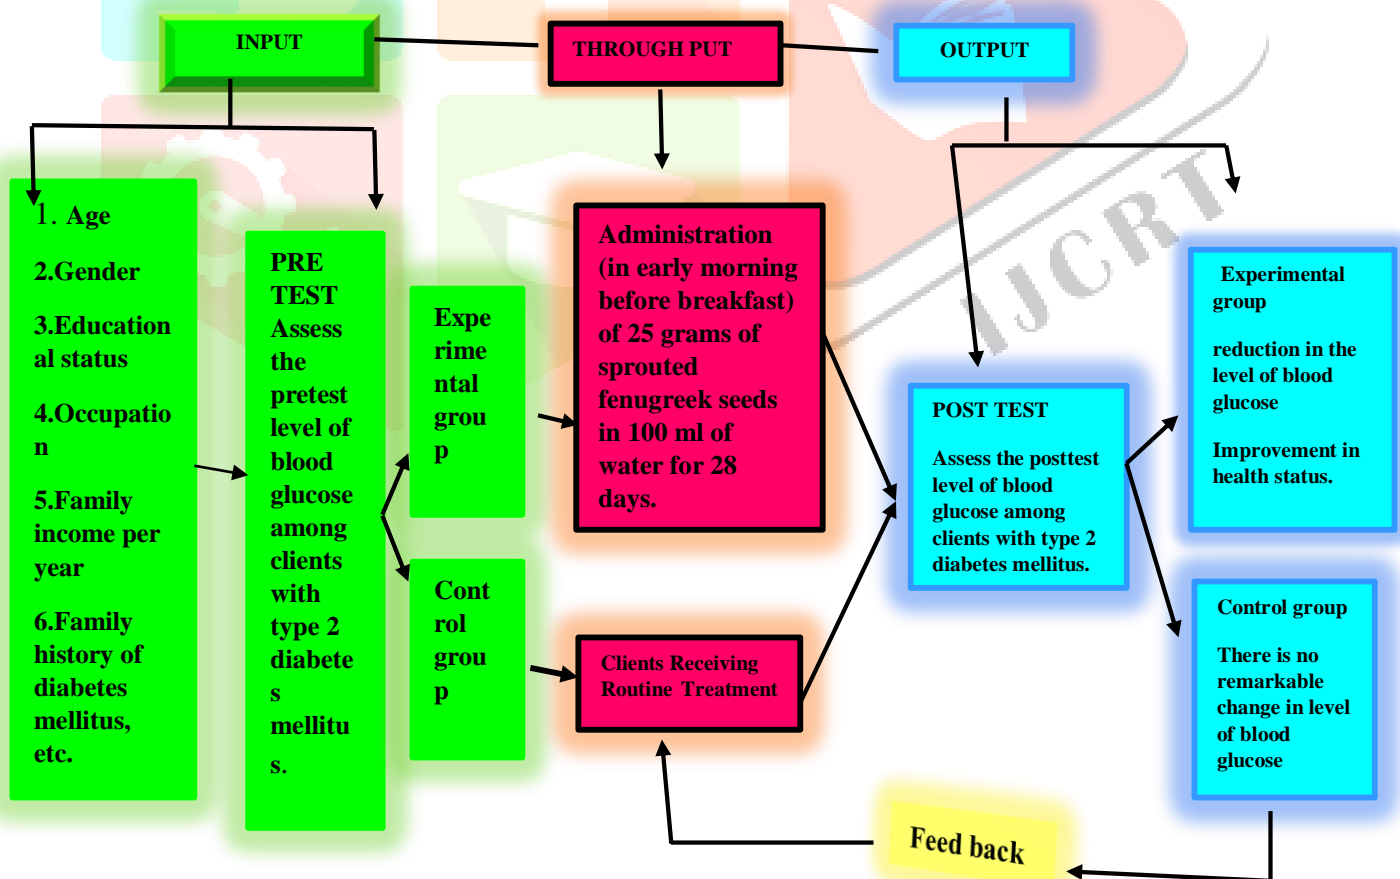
INPUT

THROUGH PUT

OUTPUT

1. Age

2.Gender

3.Educational status

4.Occupation

5.Family income per year

6.Family history of diabetes mellitus, etc.

PRE TEST Assess the pretest level of blood glucose among clients with type 2 diabetes mellitus.

Experimental group

Control group

Administration (in early morning before breakfast) of 25 grams of sprouted fenugreek seeds in 100 ml of water for 28 days.

Clients Receiving Routine Treatment

POST TEST

Assess the posttest level of blood glucose among clients with type 2 diabetes mellitus.

Experimental group

reduction in the level of blood glucose

Improvement in health status.

Control group

There is no remarkable change in level of blood glucose

Feed back

IJCRT